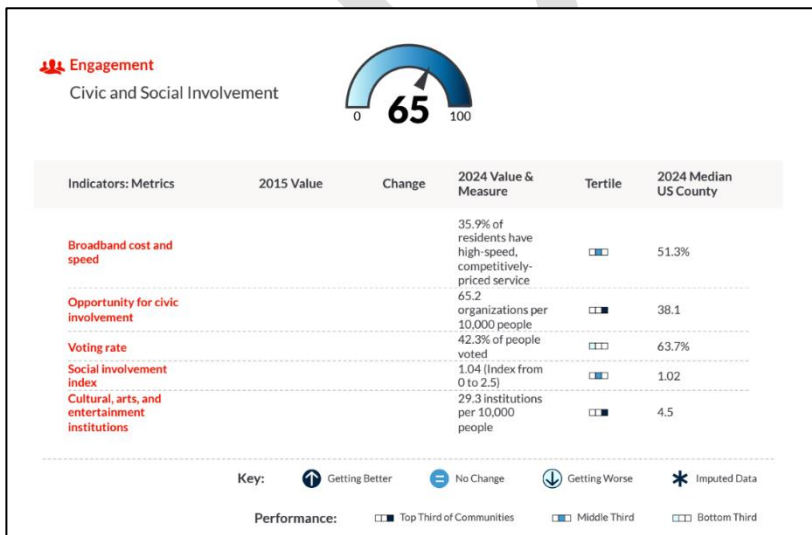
Engagement
Civic and Social Involvement

0 65 100

| Indicators: Metrics | 2015 Value | Change | 2024 Value & Measure | Tertile | 2024 Median US County |
|---|---|---|---|---|---|
| Broadband cost and speed | | | 35.9% of residents have high-speed, competitively-priced service | | 51.3% |
| Opportunity for civic involvement | | | 65.2 organizations per 10,000 people | | 38.1 |
| Voting rate | | | 42.3% of people voted | | 63.7% |
| Social involvement index | | | 1.04 (Index from 0 to 2.5) | | 1.02 |
| Cultural, arts, and entertainment institutions | | | 29.3 institutions per 10,000 people | | 4.5 |

Key: Getting Better No Change Getting Worse Imputed Data

Performance: Top Third of Communities Middle Third Bottom Third